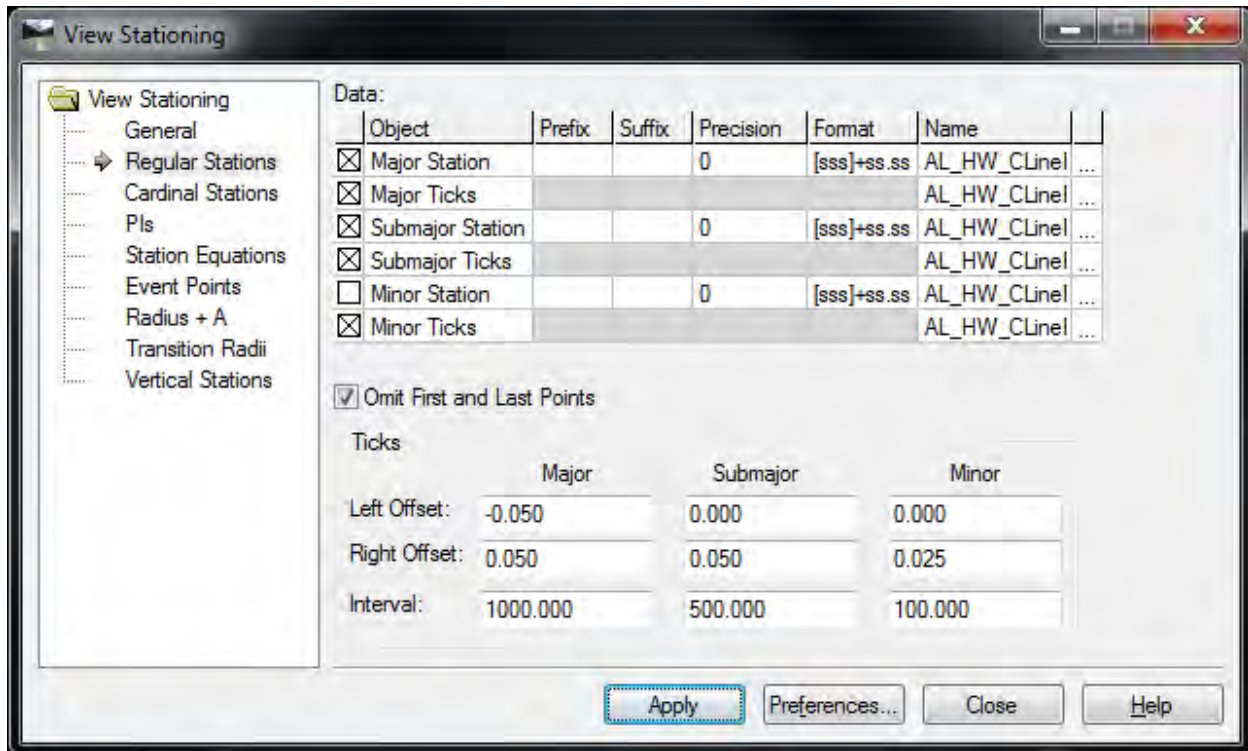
View Stationing

View Stationing
General
Regular Stations
Cardinal Stations
PIs
Station Equations
Event Points
Radius + A
Transition Radii
Vertical Stations

Data:

| | Object | Prefix | Suffix | Precision | Format | Name | |
|---|---|---|---|---|---|---|---|
| ☒ | Major Station | | | 0 | [sss]+ss.ss | AL_HW_CLinel | ... |
| ☒ | Major Ticks | | | | | AL_HW_CLinel | ... |
| ☒ | Submajor Station | | | 0 | [sss]+ss.ss | AL_HW_CLinel | ... |
| ☒ | Submajor Ticks | | | | | AL_HW_CLinel | ... |
| ☐ | Minor Station | | | 0 | [sss]+ss.ss | AL_HW_CLinel | ... |
| ☒ | Minor Ticks | | | | | AL_HW_CLinel | ... |

Omit First and Last Points

Ticks

| | Major | Submajor | Minor |
|---|---|---|---|
| Left Offset: | -0.050 | 0.000 | 0.000 |
| Right Offset: | 0.050 | 0.050 | 0.025 |
| Interval: | 1000.000 | 500.000 | 100.000 |

Apply Preferences... Close Help